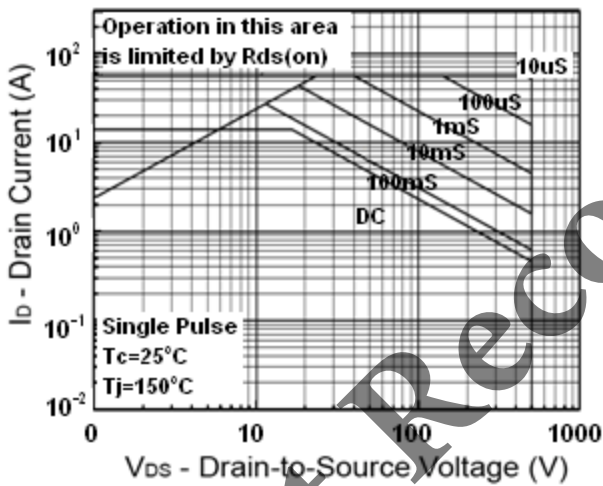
Operation in this area is limited by Rds(on)

10uS

100uS

1mS

10mS

100mS

DC

Single Pulse
Tc=25°C
Tj=150°C

$10^2$
$10^1$
$10^0$
$10^{-1}$
$10^{-2}$

ID - Drain Current (A)

0
10
100
1000

VDS - Drain-to-Source Voltage (V)

Rec